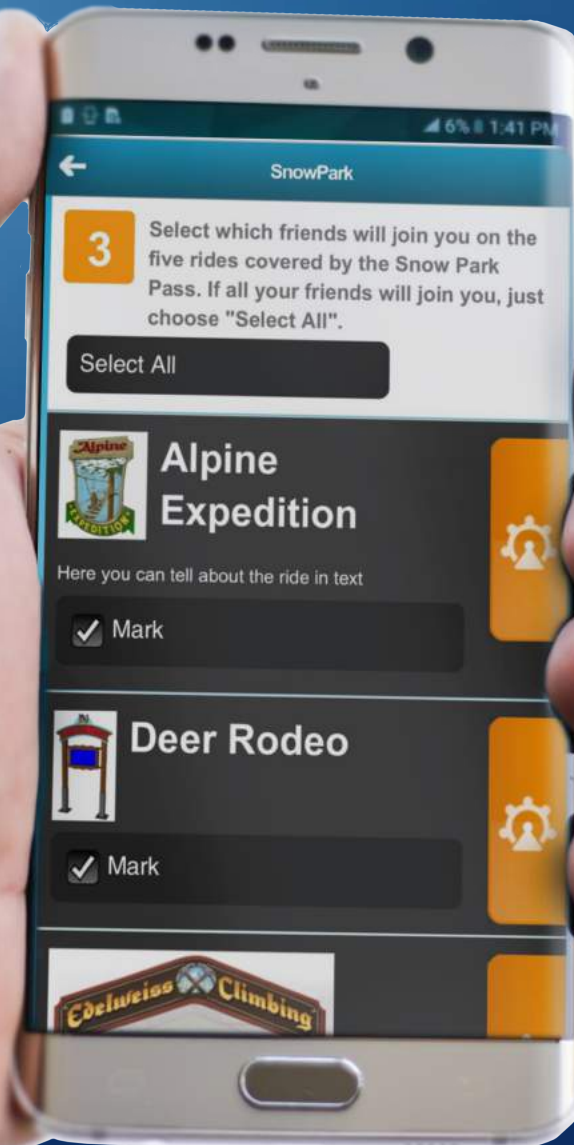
6% 1:41 PM

SnowPark

3

Select which friends will join you on the five rides covered by the Snow Park Pass. If all your friends will join you, just choose "Select All".

Select All

Alpine Expedition

Alpine Expedition

Here you can tell about the ride in text

Mark

Deer Rodeo

Mark

Edelweiss Climbing